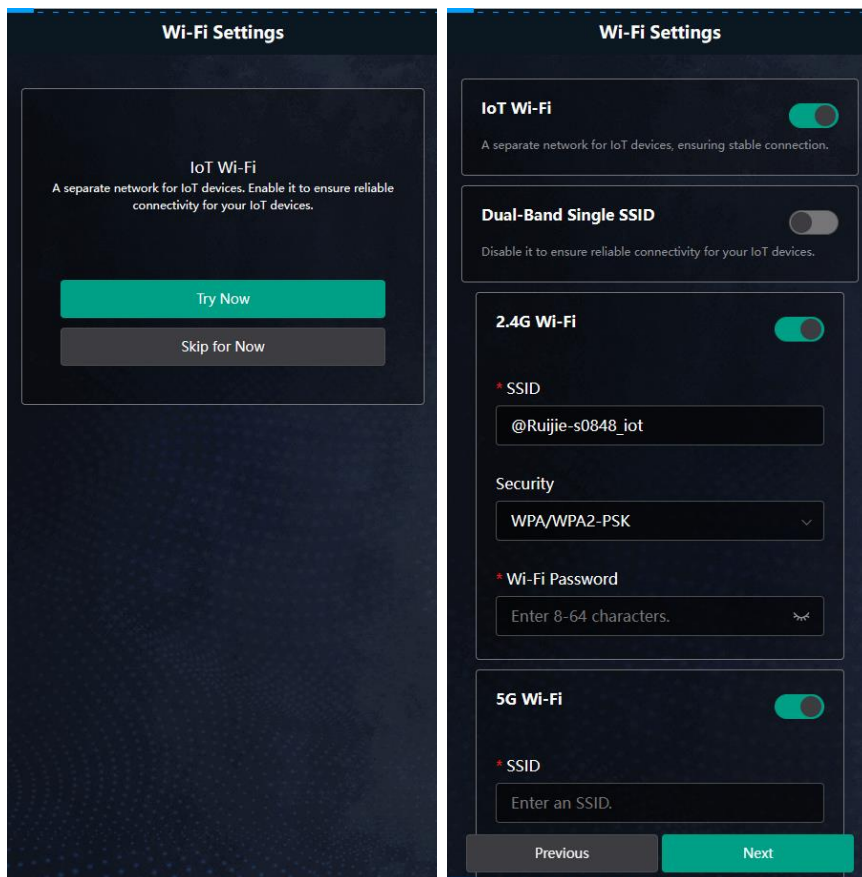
Wi-Fi Settings

IoT Wi-Fi
A separate network for IoT devices. Enable it to ensure reliable connectivity for your IoT devices.

Try Now

Skip for Now

Wi-Fi Settings

IoT Wi-Fi
A separate network for IoT devices, ensuring stable connection.

Dual-Band Single SSID
Disable it to ensure reliable connectivity for your IoT devices.

2.4G Wi-Fi

* SSID
@Ruijie-s0848_iot

Security
WPA/WPA2-PSK

* Wi-Fi Password
Enter 8-64 characters.

5G Wi-Fi

* SSID
Enter an SSID.

Previous

Next